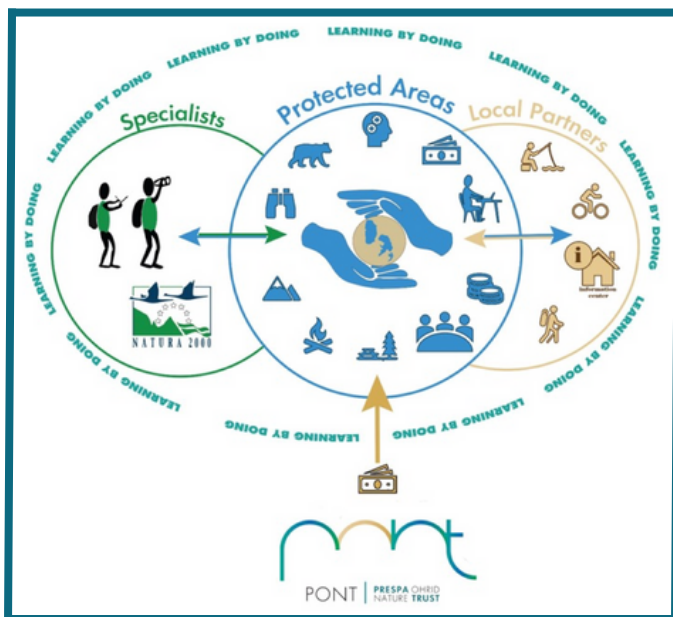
LEARNING BY DOING
LEARNING BY DOING
LEARNING BY DOING
LEARNING BY DOING
LEARNING BY DOING
LEARNING BY DOING

Specialists
Protected Areas
Local Partners

LEARNING BY DOING
LEARNING BY DOING
LEARNING BY DOING
LEARNING BY DOING
LEARNING BY DOING

NATURA 2000

Information center

PONT | PRESPA OHRID NATURE TRUST